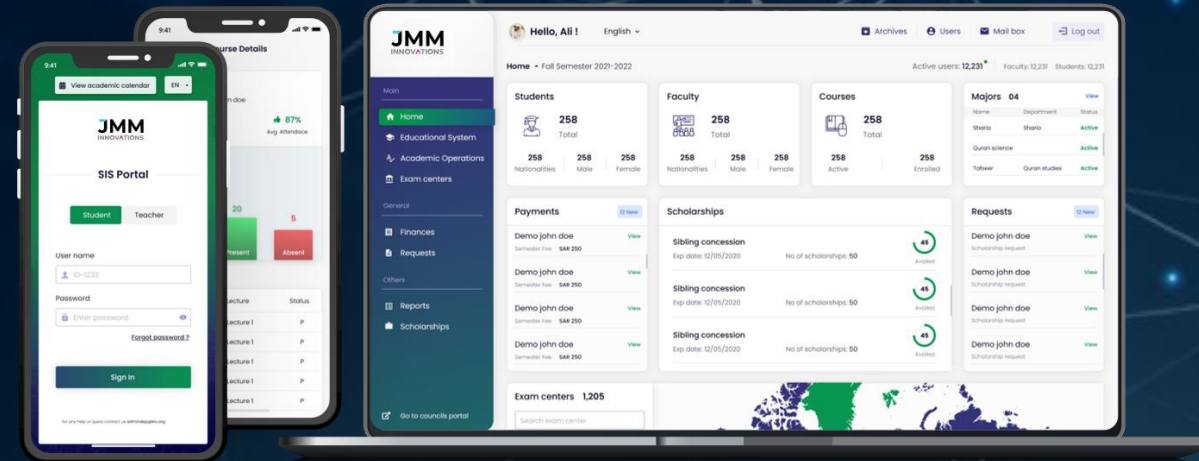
9:41

View academic calendar EN

JMM INNOVATIONS

SIS Portal

Student Teacher

User name

ID-1233

Password

Enter password

Forgot password ?

Sign In

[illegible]

9:41

urse Details

n doe

87%

Avg. Attendace

20 Present

5 Absent

Lecture Status

Lecture 1 P

Lecture 1 P

Lecture 1 P

Lecture 1 P

Lecture 1 P

JMM INNOVATIONS

Main

Home

Educational System

Academic Operations

Exam centers

General

Finances

Requests

Others

Reports

Scholarships

Go to councils portal

Hello, Ali ! English

Archives Users Mail box Log out

Home • Fall Semester 2021-2022

Active users: 12,231 Faculty: 12,231 Students: 12,231

Students

258 Total

258 Nationalities 258 Male 258 Female

Faculty

258 Total

258 Nationalities 258 Male 258 Female

Courses

258 Total

258 Active 258 Enrolled

Majors 04 View

| Name | Department | Status |
|---|---|---|
| Sharia | Sharia | Active |
| Quran science | | Active |
| Tafseer | Quran studies | Active |

Payments 12 New

Demo john doe View
Semester Fee SAR 250

Demo john doe View
Semester Fee SAR 250

Demo john doe View
Semester Fee SAR 250

Demo john doe View
Semester Fee SAR 250

Scholarships

Sibling concession
Exp date: 12/05/2020 No of scholarships: 50
45 Availed

Sibling concession
Exp date: 12/05/2020 No of scholarships: 50
45 Availed

Sibling concession
Exp date: 12/05/2020 No of scholarships: 50
45 Availed

Requests 12 New

Demo john doe View
Scholarship request

Demo john doe View
Scholarship request

Demo john doe View
Scholarship request

Demo john doe View
Scholarship request

Exam centers 1,205

Search exam center